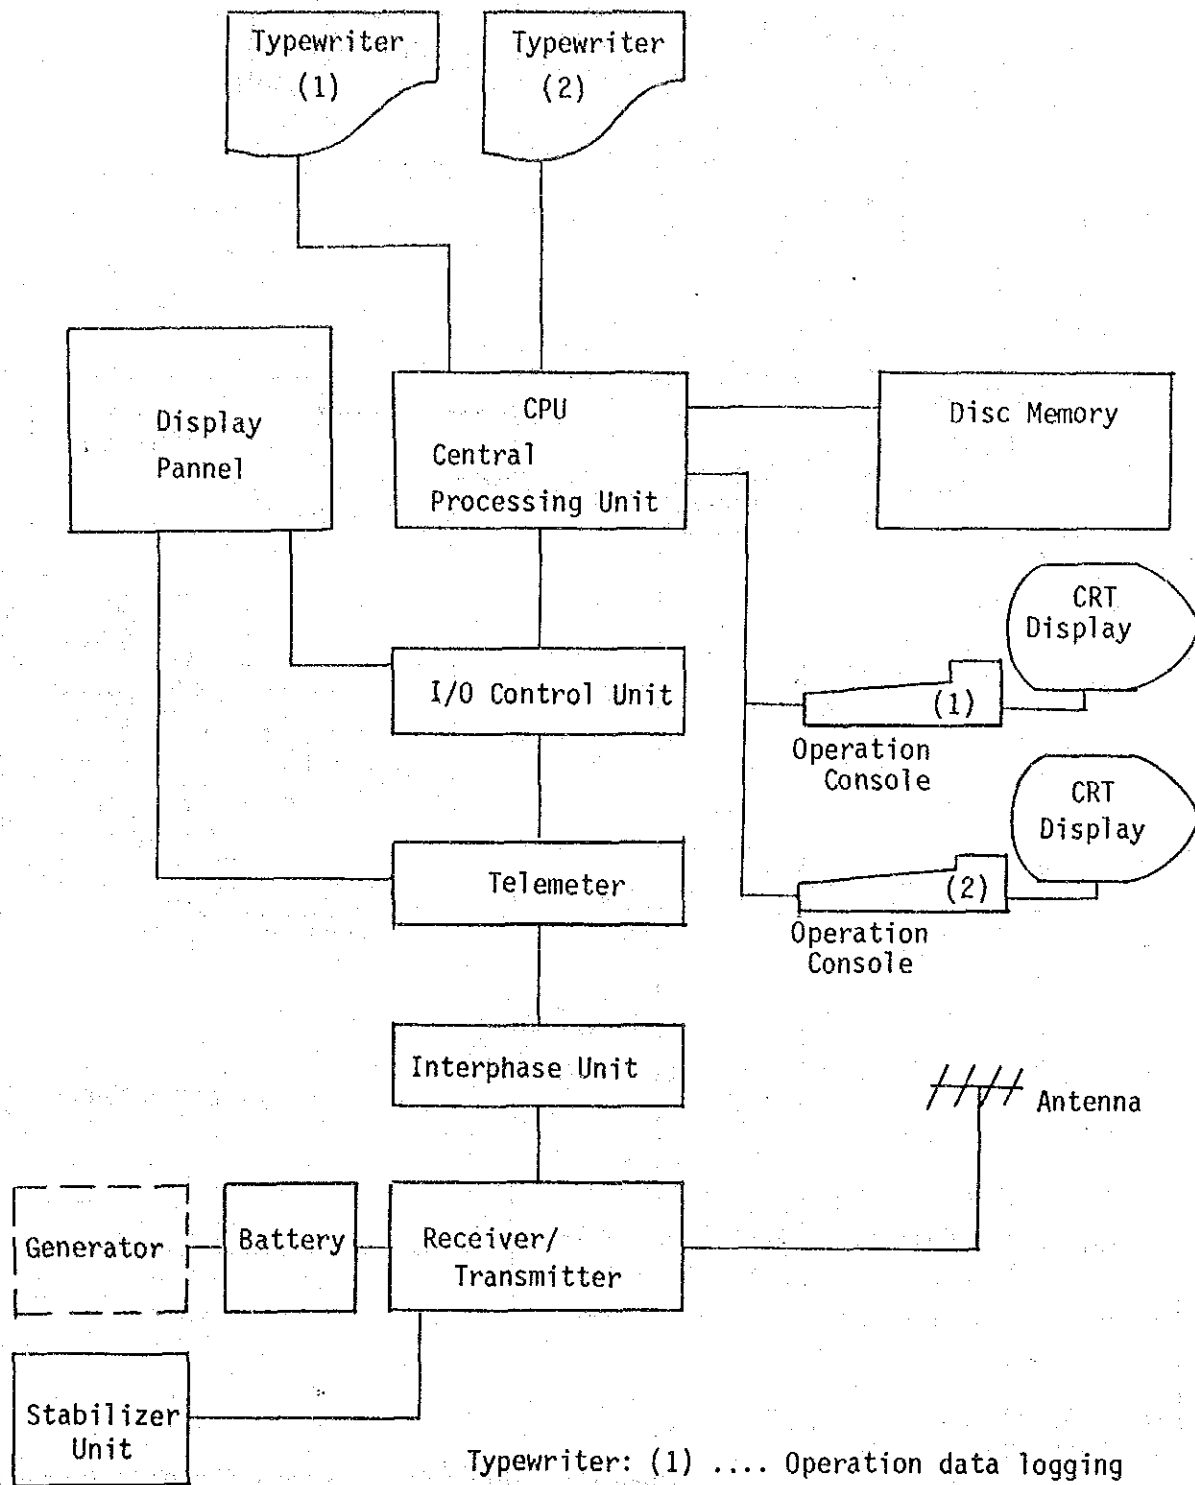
Typewriter (1)

Typewriter (2)

Display Pannel

CPU Central Processing Unit

Disc Memory

CRT Display

(1)

Operation Console

I/O Control Unit

CRT Display

(2)

Operation Console

Telemeter

Interphase Unit

Antenna

Generator

Battery

Receiver/ Transmitter

Stabilizer Unit

Typewriter: (1) .... Operation data logging